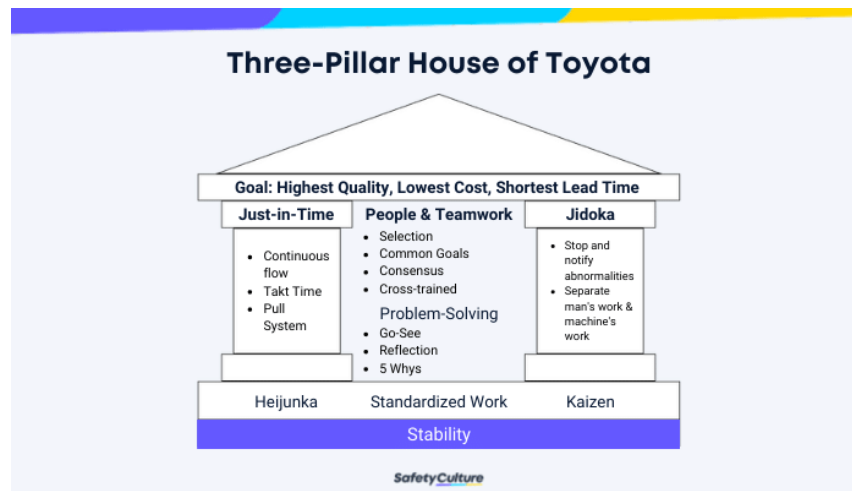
Three-Pillar House of Toyota

Goal: Highest Quality, Lowest Cost, Shortest Lead Time

Just-in-Time

- Continuous flow
- Takt Time
- Pull System

People & Teamwork

- Selection
- Common Goals
- Consensus
- Cross-trained

Problem-Solving

- Go-See
- Reflection
- 5 Whys

Jidoka

- Stop and notify abnormalities
- Separate man's work & machine's work

Heijunka

Standardized Work

Kaizen

Stability

SafetyCulture